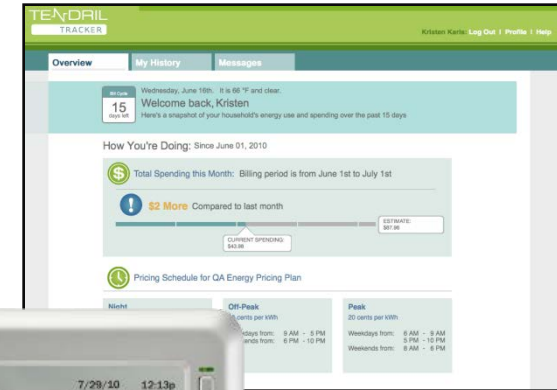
TENDRIL
TRACKER

Kristen Karis Log Out | Profile | Help

Overview
My History
Messages

Bill Cycle
15
days left

Wednesday, June 16th. It is 66 °F and clear.
Welcome back, Kristen
Here's a snapshot of your household's energy use and spending over the past 15 days

How You're Doing: Since June 01, 2010

Total Spending this Month: Billing period is from June 1st to July 1st

$2 More Compared to last month

ESTIMATE:
$87.86

CURRENT SPENDING:
$43.98

Pricing Schedule for QA Energy Pricing Plan

Night

Off-Peak
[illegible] cents per kWh
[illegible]days from: 9 AM - 5 PM
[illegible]ends from: 6 PM - 10 PM

Peak
20 cents per kWh
Weekdays from: 6 AM - 9 AM
5 PM - 10 PM
Weekends from: 6 AM - 6 PM

7/29/10 12:13p